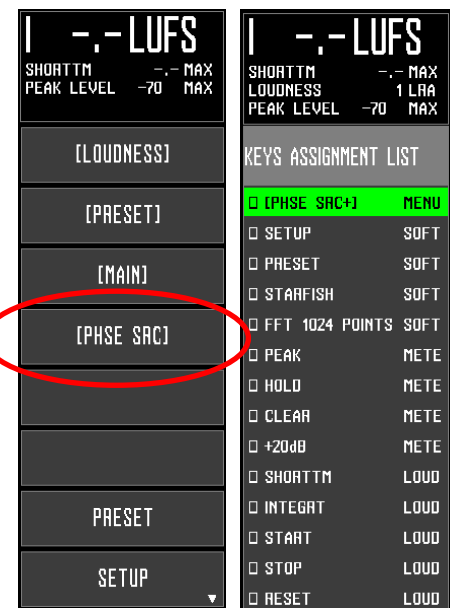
I -.- LUFS
SHORTTM -.- MAX
PEAK LEVEL -70 MAX

[LOUDNESS]

[PRESET]

[MAIN]

[PHSE SRC]

PRESET

SETUP

I -.- LUFS
SHORTTM -.- MAX
LOUDNESS 1 LRA
PEAK LEVEL -70 MAX

KEYS ASSIGNMENT LIST

| | |
|---|---|
| □ [PHSE SRC+] | MENU |
| □ SETUP | SOFT |
| □ PRESET | SOFT |
| □ STARFISH | SOFT |
| □ FFT 1024 POINTS | SOFT |
| □ PEAK | METE |
| □ HOLD | METE |
| □ CLEAR | METE |
| □ +20dB | METE |
| □ SHORTTM | LOUD |
| □ INTEGRT | LOUD |
| □ START | LOUD |
| □ STOP | LOUD |
| □ RESET | LOUD |